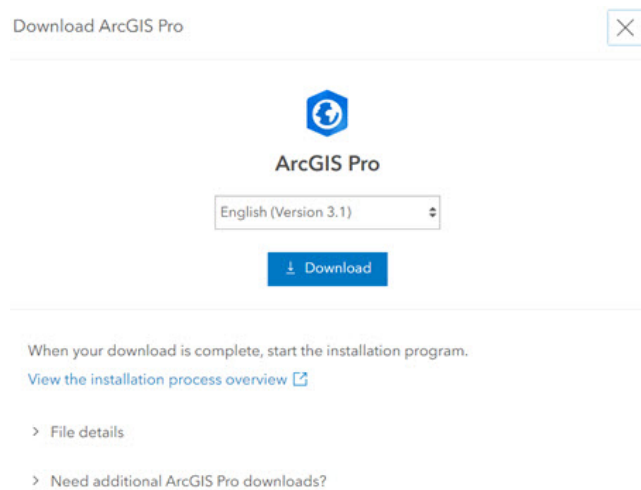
Download ArcGIS Pro

ArcGIS Pro

English (Version 3.1)

Download

When your download is complete, start the installation program.

View the installation process overview

File details

Need additional ArcGIS Pro downloads?